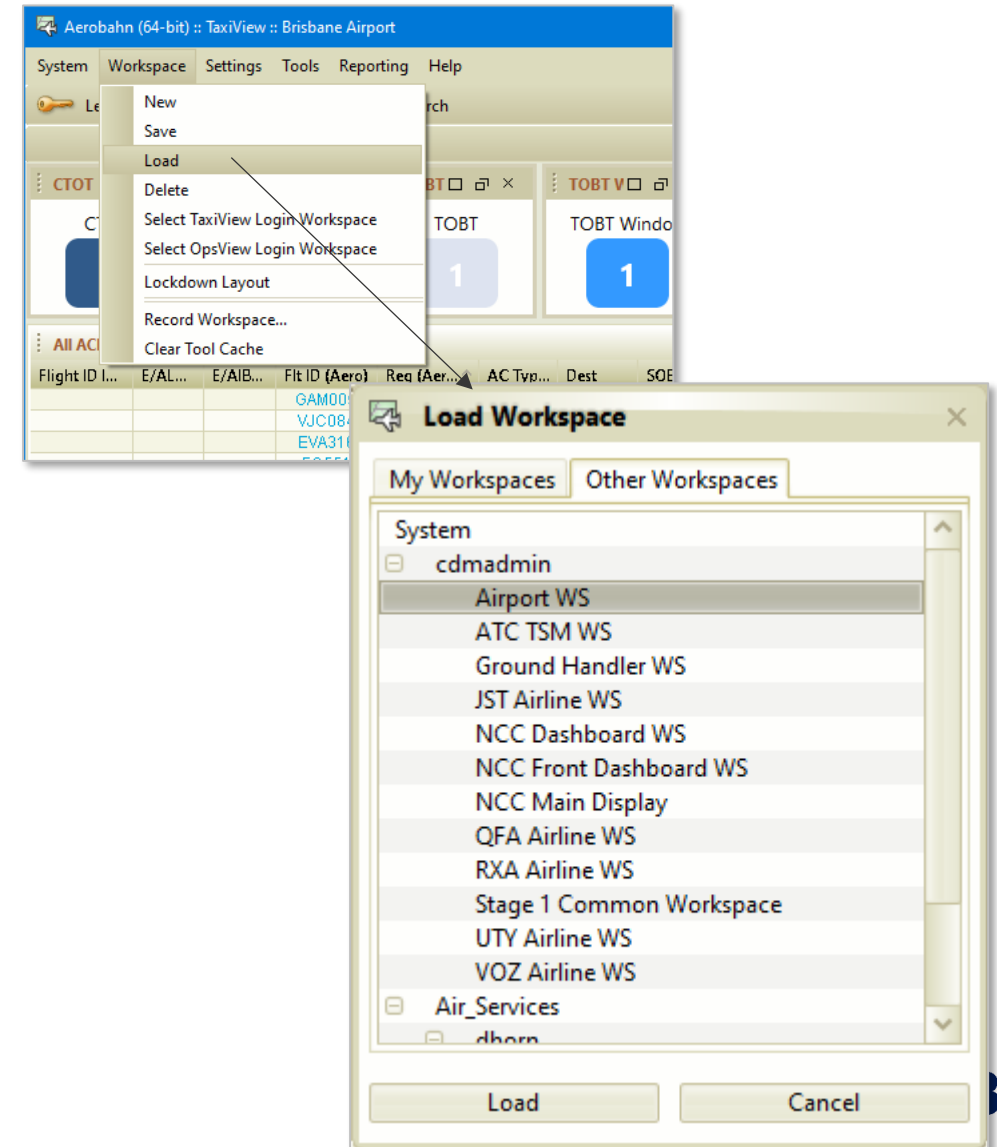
Aerobahn (64-bit) :: TaxiView :: Brisbane Airport

System Workspace Settings Tools Reporting Help

Le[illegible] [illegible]rch

New
Save
Load
Delete
Select TaxiView Login Workspace
Select OpsView Login Workspace
Lockdown Layout
Record Workspace...
Clear Tool Cache

CTOT
CT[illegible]
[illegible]BT
TOBT
1
TOBT V
TOBT Windo
1

All AC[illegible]

| Flight ID I... | E/AL... | E/AIB... | Flt ID (Aero) | Reg (Aer... | AC Typ... | Dest | SOE |
|---|---|---|---|---|---|---|---|
| | | | GAM00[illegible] | | | | |
| | | | VJC084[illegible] | | | | |
| | | | EVA31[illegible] | | | | |

Load Workspace

My Workspaces | Other Workspaces

System
cdmadmin
Airport WS
ATC TSM WS
Ground Handler WS
JST Airline WS
NCC Dashboard WS
NCC Front Dashboard WS
NCC Main Display
QFA Airline WS
RXA Airline WS
Stage 1 Common Workspace
UTY Airline WS
VOZ Airline WS
Air_Services
dhorn

Load
Cancel